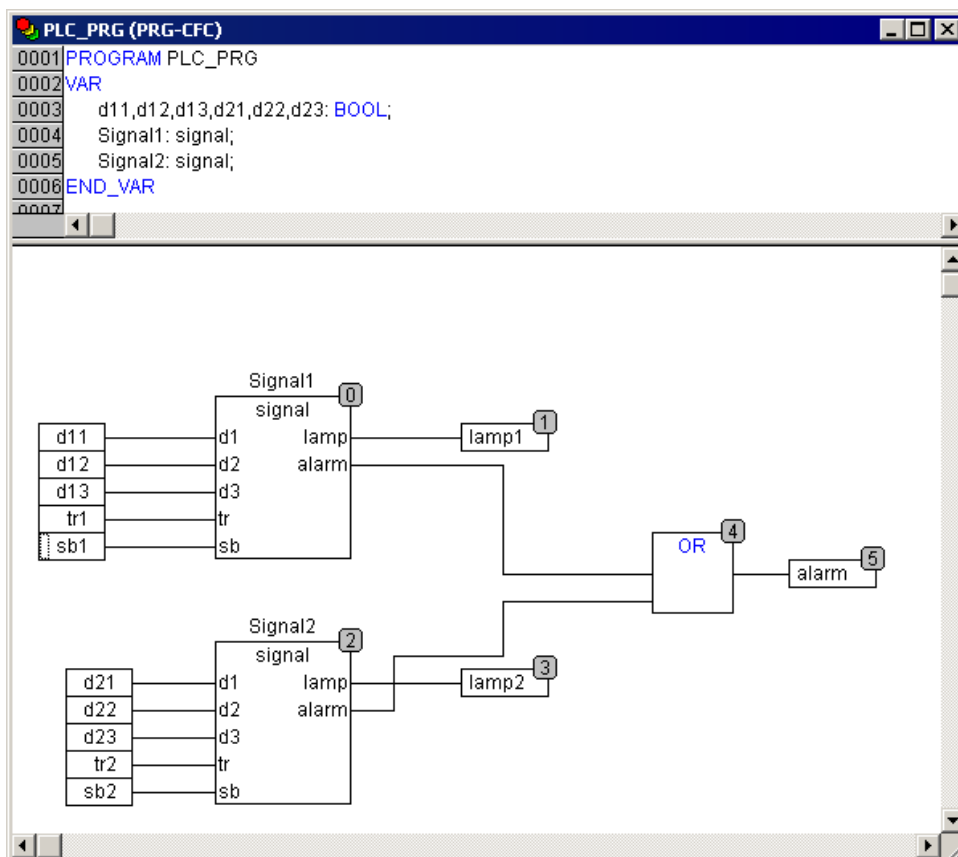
PLC_PRG (PRG-CFC)

0001 PROGRAM PLC_PRG
0002 VAR
0003 d11,d12,d13,d21,d22,d23: BOOL;
0004 Signal1: signal;
0005 Signal2: signal;
0006 END_VAR
0007

Signal1
0
signal
d11
d12
d13
tr1
sb1
d1
d2
d3
tr
sb
lamp
alarm
lamp1
1

OR
4
alarm
5

Signal2
2
signal
d21
d22
d23
tr2
sb2
d1
d2
d3
tr
sb
lamp
alarm
lamp2
3